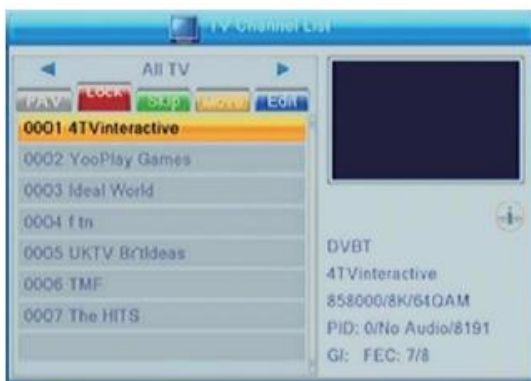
TV Channel List

All TV

FAV Lock Skip Move Edit

0001 4TVinteractive

0002 YooPlay Games

0003 Ideal World

0004 f tn

0005 UKTV Br'tIdeas

0006 TMF

0007 The HITS

DVBT

4TVinteractive

858000/8K/64QAM

PID: 0/No Audio/8191

GI: FEC: 7/8